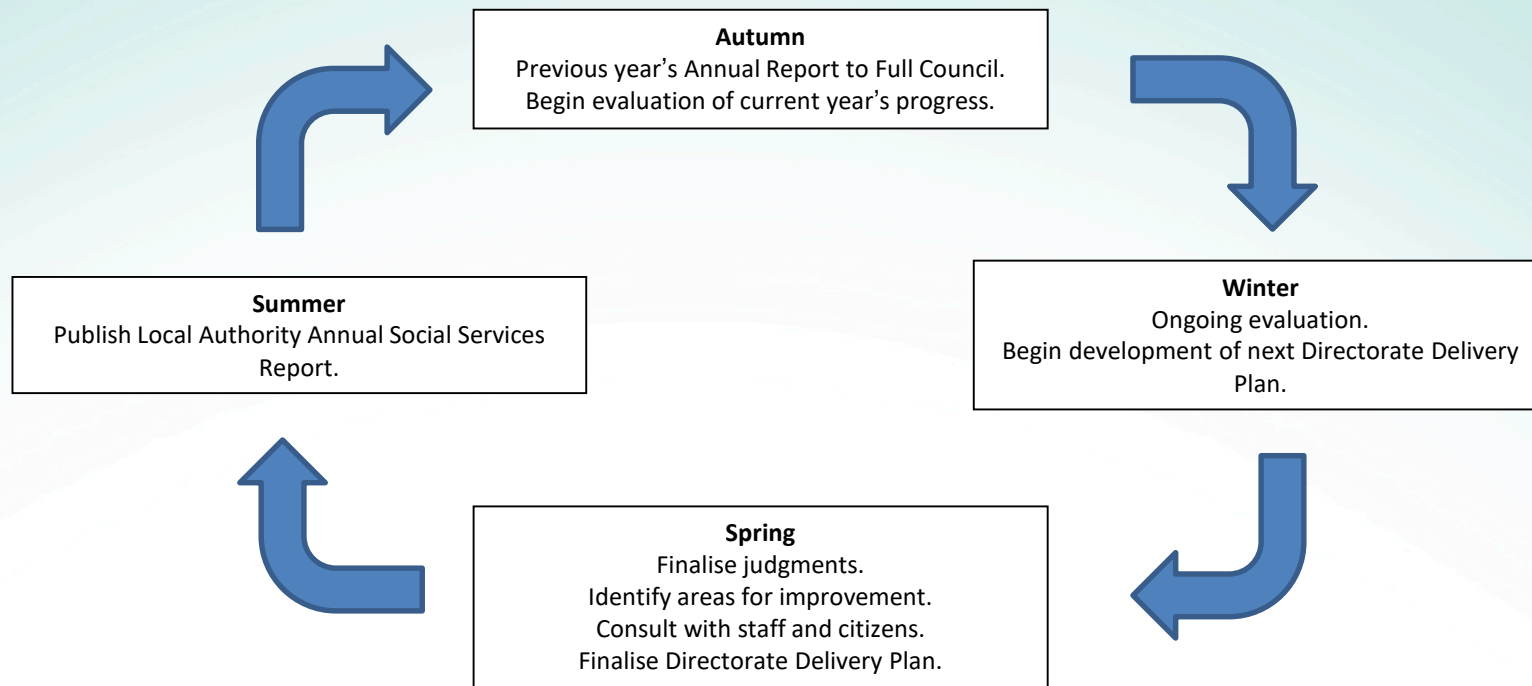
**Autumn**
Previous year’s Annual Report to Full Council.
Begin evaluation of current year’s progress.

**Winter**
Ongoing evaluation.
Begin development of next Directorate Delivery Plan.

**Spring**
Finalise judgments.
Identify areas for improvement.
Consult with staff and citizens.
Finalise Directorate Delivery Plan.

**Summer**
Publish Local Authority Annual Social Services Report.